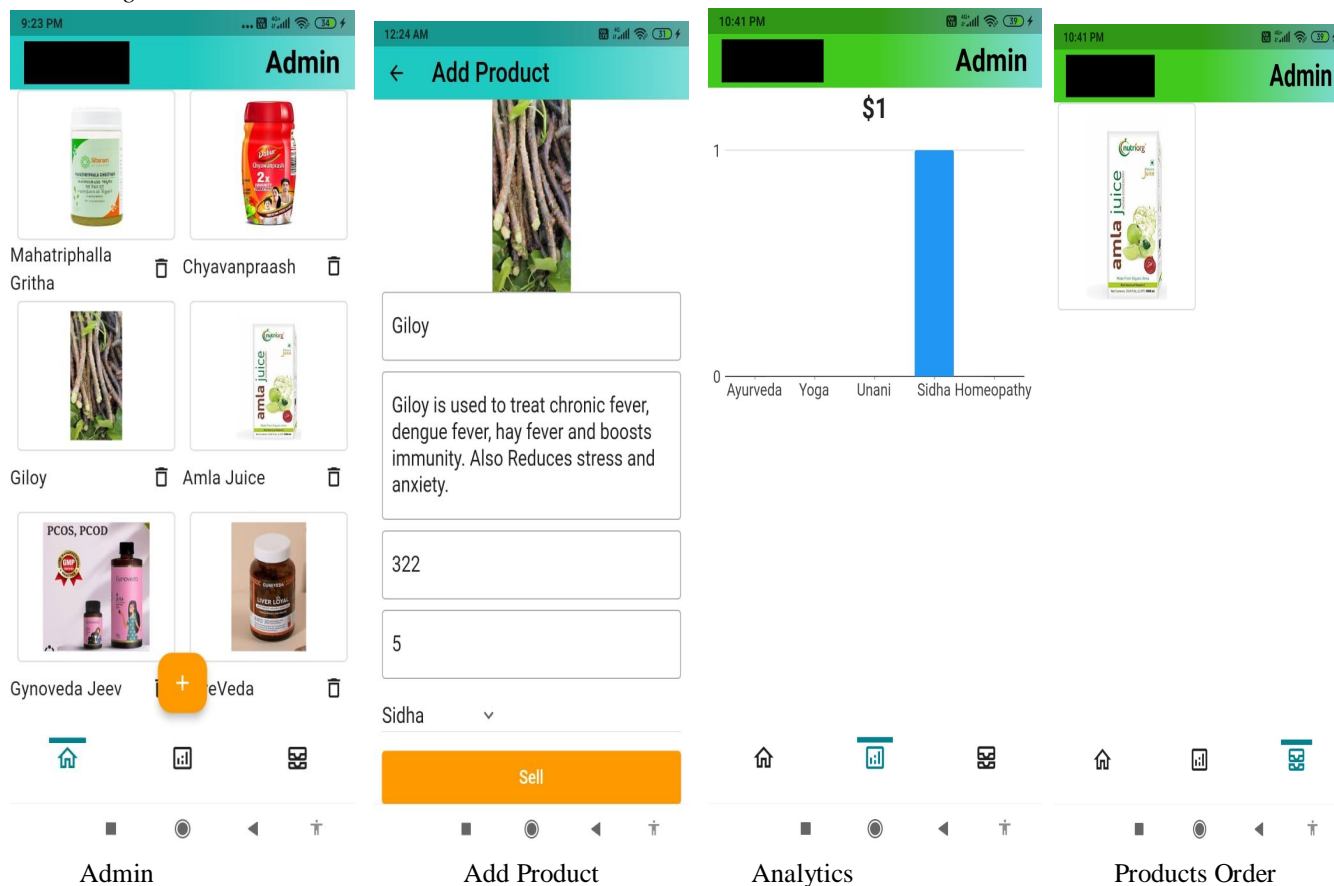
9:23 PM

Admin

Mahatriphalla Gritha

Chyavanpraash

Giloy

Amla Juice

PCOS, PCOD

Gynoveda Jeev

+

eVeda

Admin

12:24 AM

← Add Product

Giloy

Giloy is used to treat chronic fever, dengue fever, hay fever and boosts immunity. Also Reduces stress and anxiety.

322

5

Sidha

Sell

Add Product

10:41 PM

Admin

$1

1

0

Ayurveda Yoga Unani Sidha Homeopathy

Analytics

10:41 PM

Admin

amla juice

Products Order